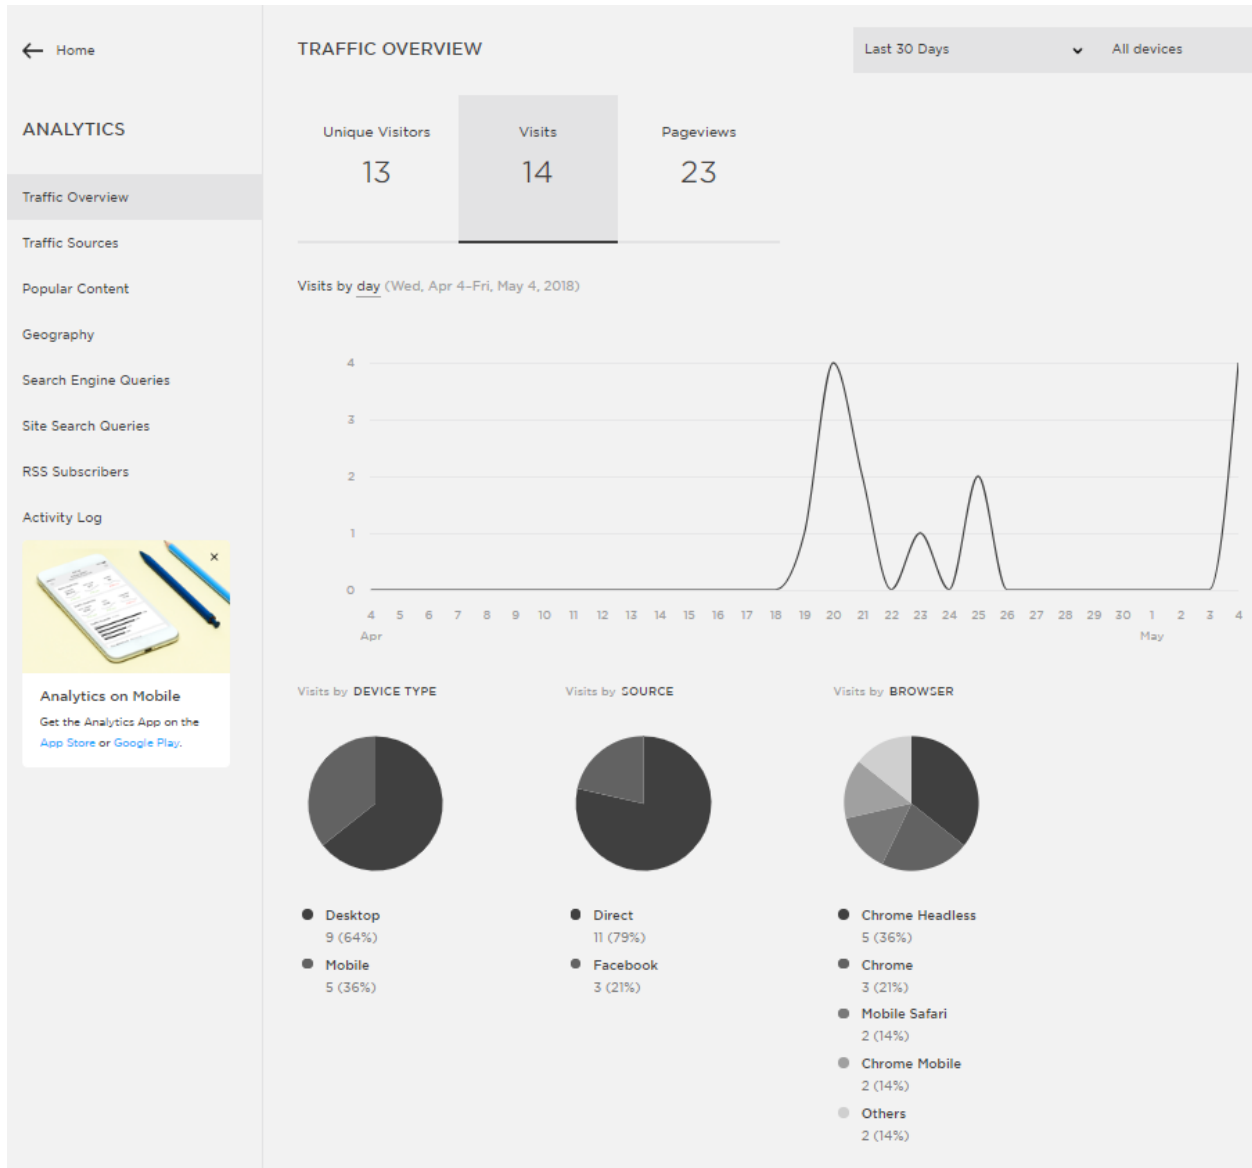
Home

ANALYTICS

Traffic Overview

Traffic Sources

Popular Content

Geography

Search Engine Queries

Site Search Queries

RSS Subscribers

Activity Log

×

Analytics on Mobile

Get the Analytics App on the App Store or Google Play.

TRAFFIC OVERVIEW

Last 30 Days

All devices

Unique Visitors
13

Visits
14

Pageviews
23

Visits by day (Wed, Apr 4–Fri, May 4, 2018)

4
3
2
1
0

4 5 6 7 8 9 10 11 12 13 14 15 16 17 18 19 20 21 22 23 24 25 26 27 28 29 30 1 2 3 4
Apr May

Visits by DEVICE TYPE

Desktop
9 (64%)
Mobile
5 (36%)

Visits by SOURCE

Direct
11 (79%)
Facebook
3 (21%)

Visits by BROWSER

Chrome Headless
5 (36%)
Chrome
3 (21%)
Mobile Safari
2 (14%)
Chrome Mobile
2 (14%)
Others
2 (14%)